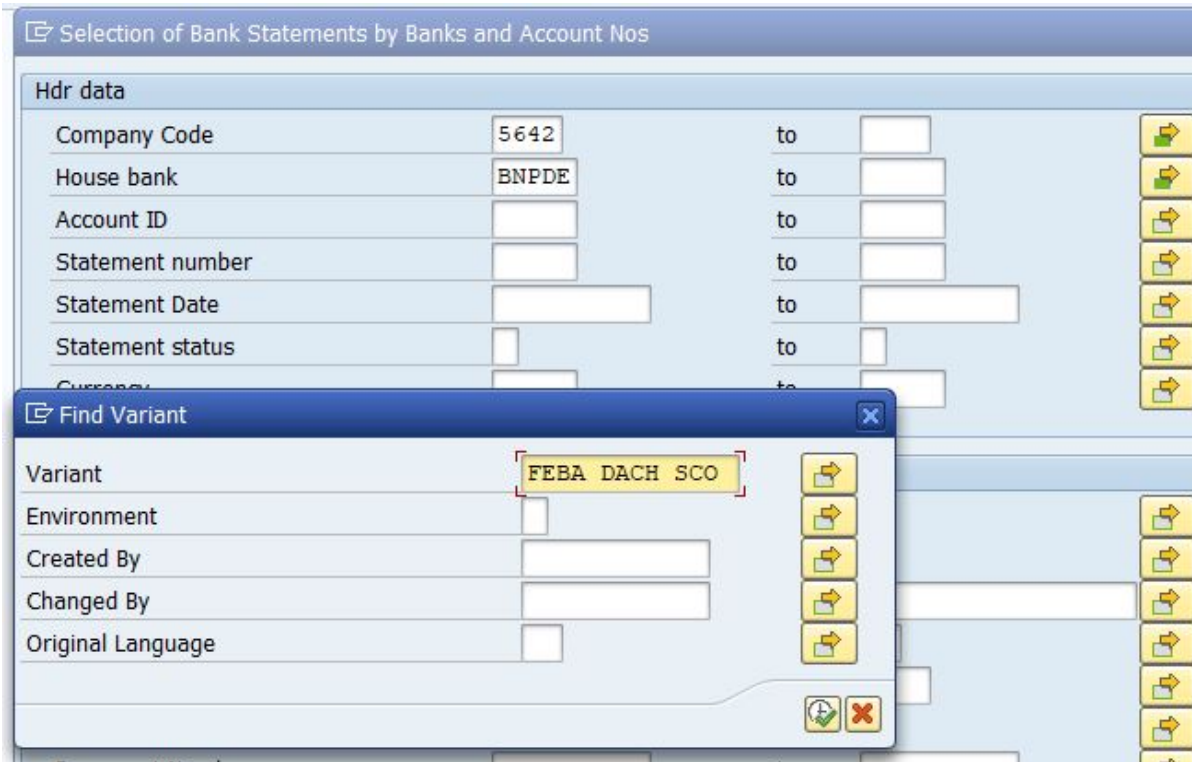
Selection of Bank Statements by Banks and Account Nos

Hdr data

| | | | |
|---|---|---|---|
| Company Code | 5642 | to | |
| House bank | BNPDE | to | |
| Account ID | | to | |
| Statement number | | to | |
| Statement Date | | to | |
| Statement status | | to | |
| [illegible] | | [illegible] | |

Find Variant

| | |
|---|---|
| Variant | FEBA DACH SCO |
| Environment | |
| Created By | |
| Changed By | |
| Original Language | |